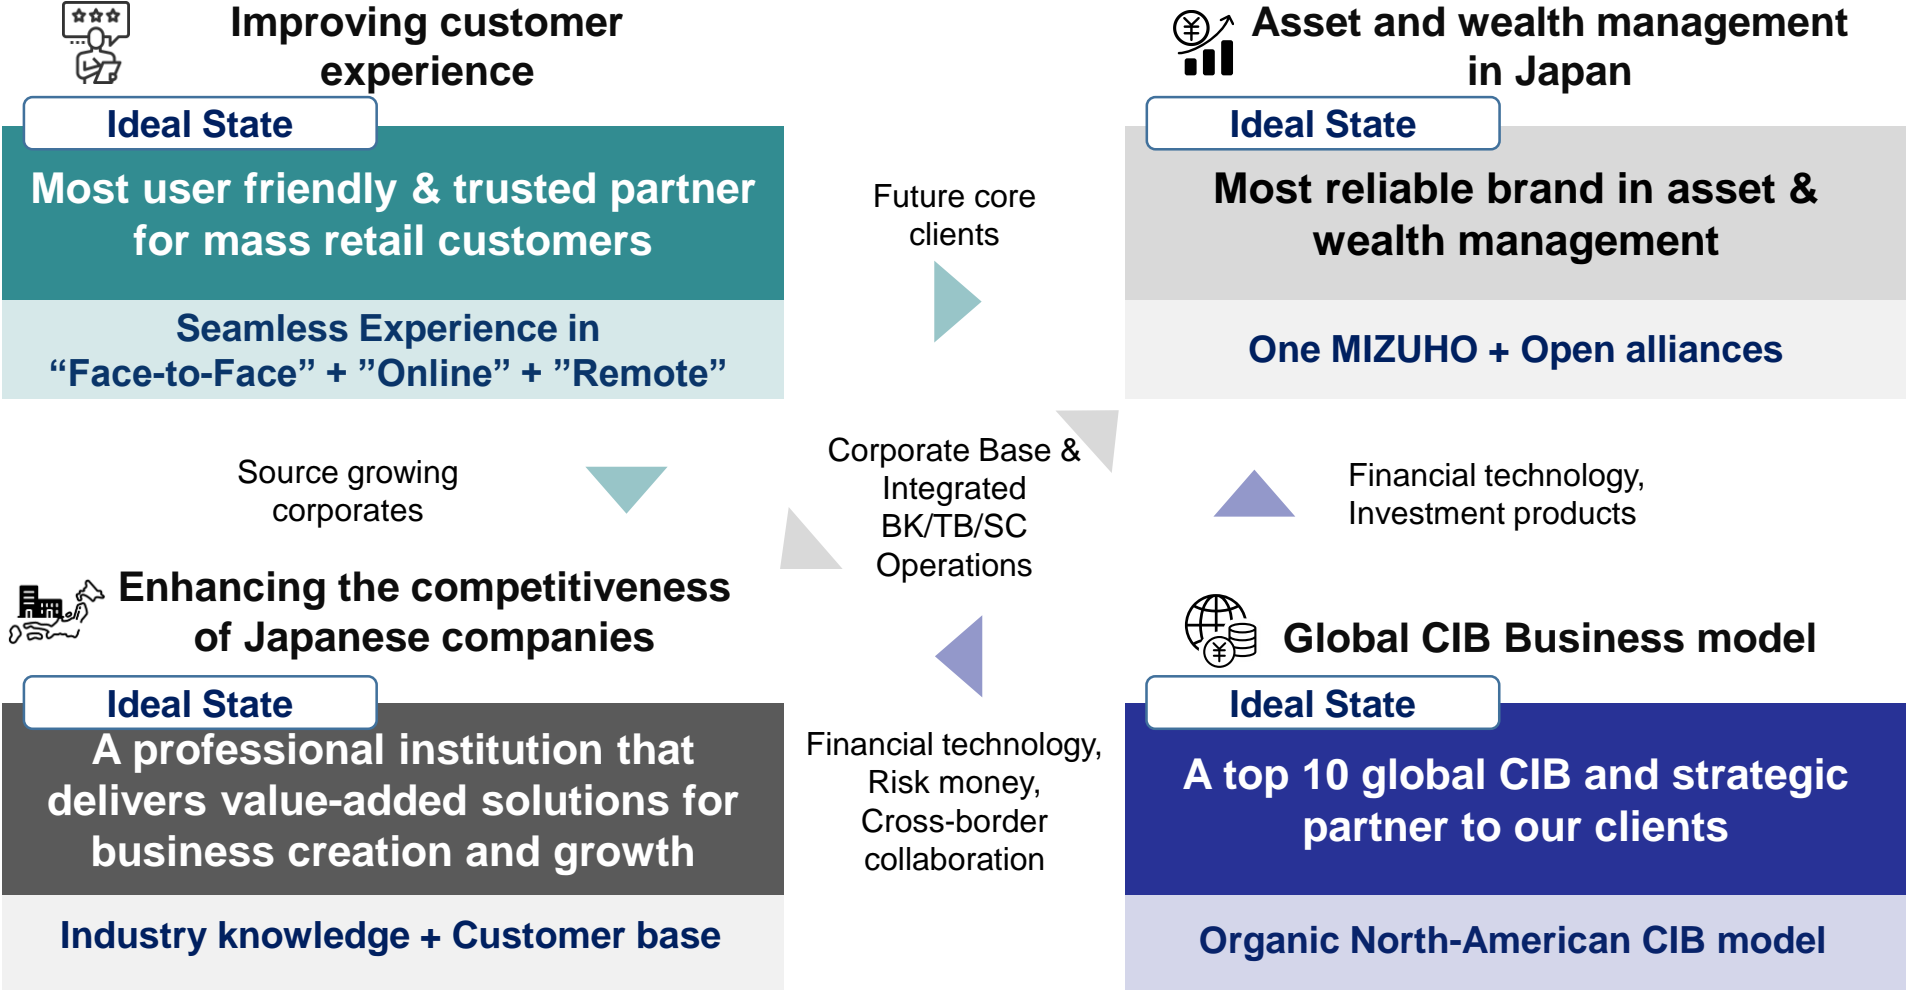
Improving customer experience

Ideal State

Most user friendly & trusted partner for mass retail customers

Seamless Experience in “Face-to-Face” + ”Online” + ”Remote”

Future core clients

Asset and wealth management in Japan

Ideal State

Most reliable brand in asset & wealth management

One MIZUHO + Open alliances

Source growing corporates

Corporate Base & Integrated BK/TB/SC Operations

Financial technology, Investment products

Enhancing the competitiveness of Japanese companies

Ideal State

A professional institution that delivers value-added solutions for business creation and growth

Industry knowledge + Customer base

Financial technology, Risk money, Cross-border collaboration

Global CIB Business model

Ideal State

A top 10 global CIB and strategic partner to our clients

Organic North-American CIB model